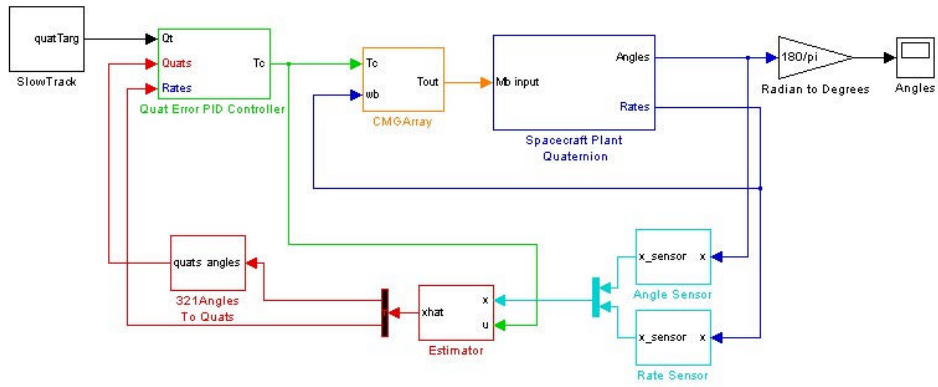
quatTarg
SlowTrack
Qt
Quats
Rates
Tc
Quat Error PID Controller
Tc
wb
Tout
CMGArray
Mb input
Angles
Rates
Spacecraft Plant
Quaternion
180/pi
Radian to Degrees
Angles
quats angles
321Angles
To Quats
xhat
x
u
Estimator
x_sensor x
Angle Sensor
x_sensor x
Rate Sensor